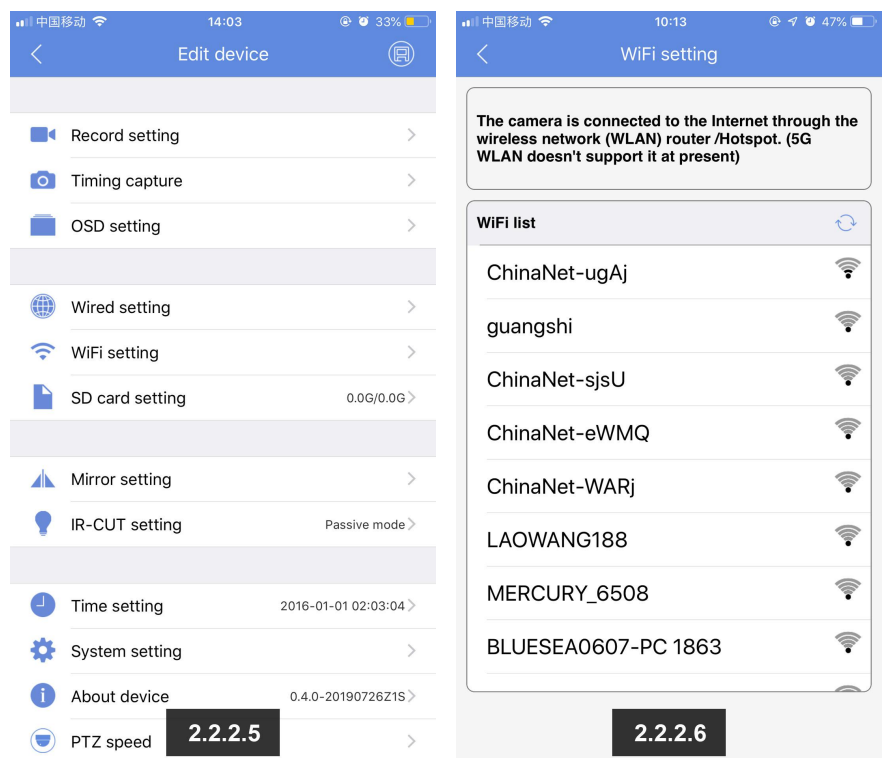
中国移动 14:03 33%

Edit device

Record setting

Timing capture

OSD setting

Wired setting

WiFi setting

SD card setting 0.0G/0.0G

Mirror setting

IR-CUT setting Passive mode

Time setting 2016-01-01 02:03:04

System setting

About device 0.4.0-20190726Z1S

PTZ speed

2.2.2.5

中国移动 10:13 47%

WiFi setting

The camera is connected to the Internet through the wireless network (WLAN) router /Hotspot. (5G WLAN doesn't support it at present)

WiFi list

ChinaNet-ugAj

guangshi

ChinaNet-sjsU

ChinaNet-eWMQ

ChinaNet-WARj

LAOWANG188

MERCURY_6508

BLUESEA0607-PC 1863

2.2.2.6